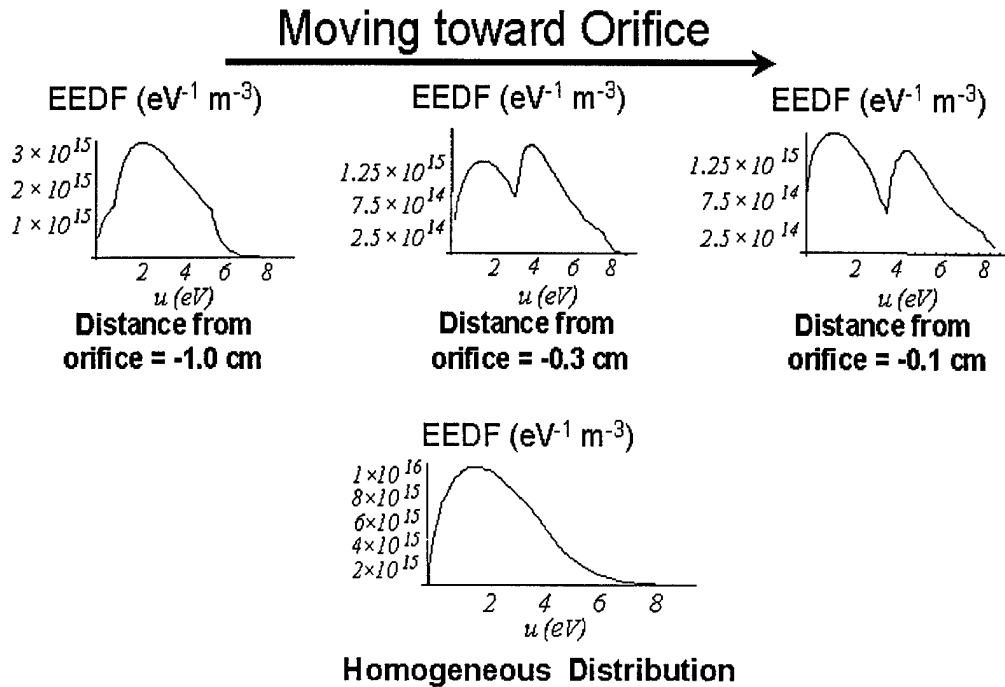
Moving toward Orifice

EEDF (eV$^{-1}$ m$^{-3}$)

$3 \times 10^{15}$
$2 \times 10^{15}$
$1 \times 10^{15}$

2 4 6 8
u (eV)

Distance from orifice = -1.0 cm

EEDF (eV$^{-1}$ m$^{-3}$)

$1.25 \times 10^{15}$
$7.5 \times 10^{14}$
$2.5 \times 10^{14}$

2 4 6 8
u (eV)

Distance from orifice = -0.3 cm

EEDF (eV$^{-1}$ m$^{-3}$)

$1.25 \times 10^{15}$
$7.5 \times 10^{14}$
$2.5 \times 10^{14}$

2 4 6 8
u (eV)

Distance from orifice = -0.1 cm

EEDF (eV$^{-1}$ m$^{-3}$)

$1\times10^{16}$
$8\times10^{15}$
$6\times10^{15}$
$4\times10^{15}$
$2\times10^{15}$

2 4 6 8
u (eV)

Homogeneous Distribution